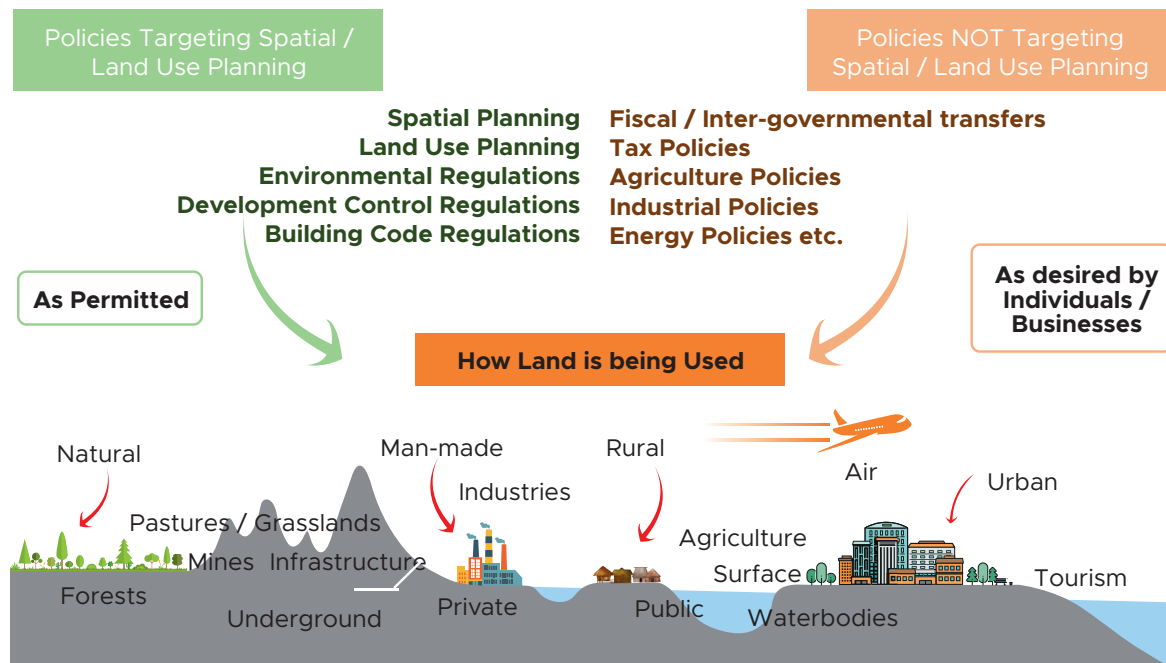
Policies Targeting Spatial / Land Use Planning

Policies NOT Targeting Spatial / Land Use Planning

Spatial Planning
Land Use Planning
Environmental Regulations
Development Control Regulations
Building Code Regulations

Fiscal / Inter-governmental transfers
Tax Policies
Agriculture Policies
Industrial Policies
Energy Policies etc.

As Permitted

As desired by Individuals / Businesses

How Land is being Used

Natural

Man-made

Rural

Air

Urban

Industries

Pastures / Grasslands

Agriculture

Mines

Infrastructure

Surface

Tourism

Forests

Private

Public

Underground

Waterbodies